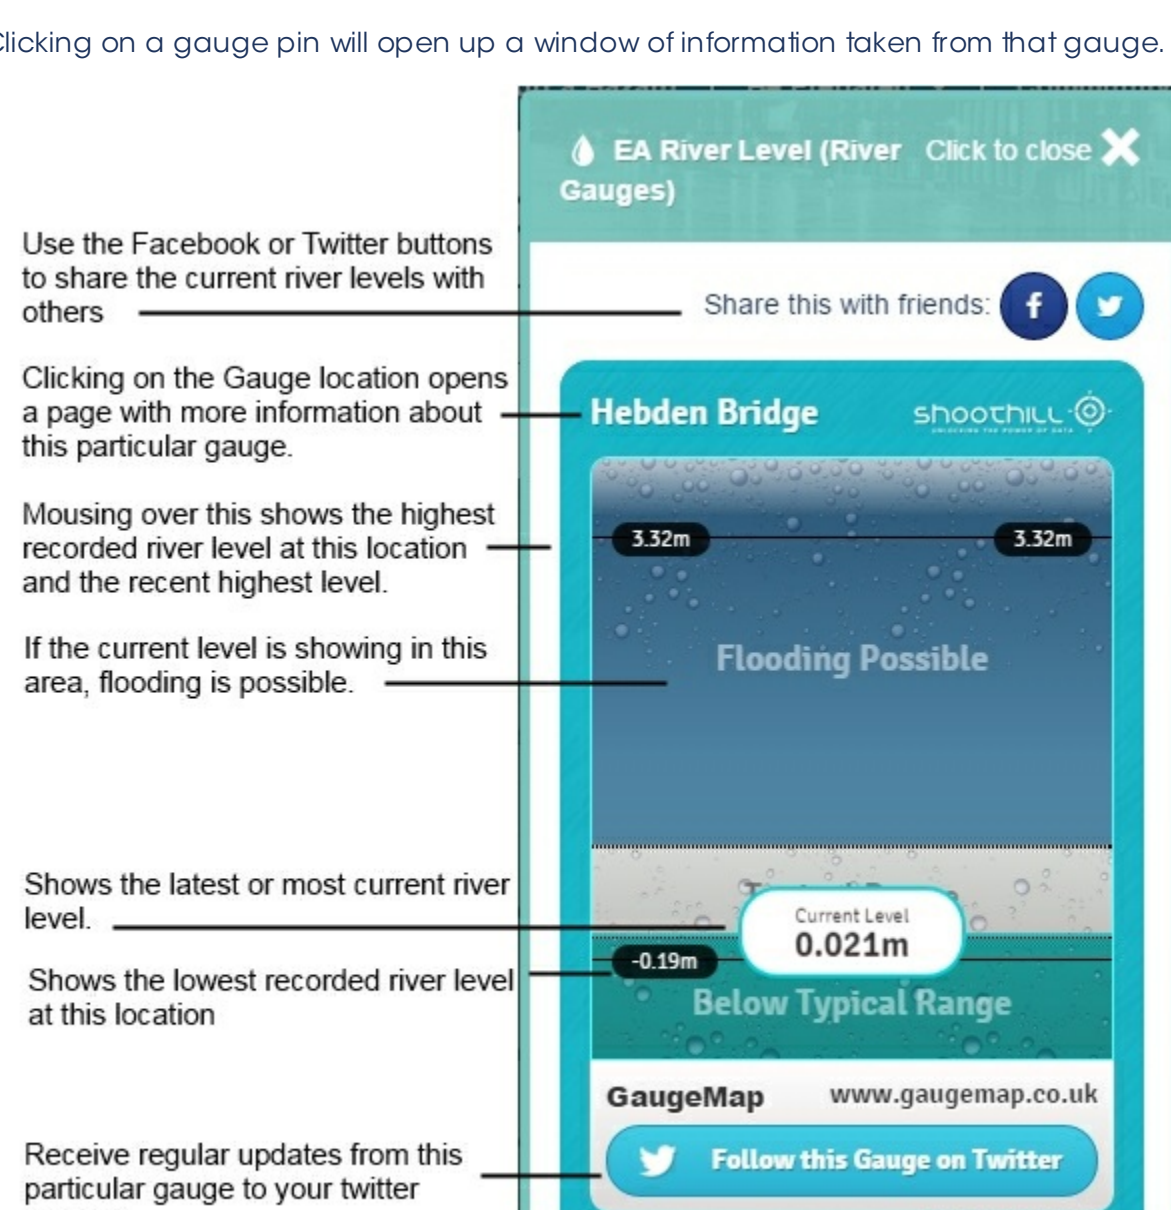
licking on a gauge pin will open up a window of information taken from that gauge.

EA River Level (River Gauges) Click to close

Use the Facebook or Twitter buttons to share the current river levels with others

Share this with friends:

Clicking on the Gauge location opens a page with more information about this particular gauge.

Hebden Bridge

shoothill

Mousing over this shows the highest recorded river level at this location and the recent highest level.

3.32m

3.32m

If the current level is showing in this area, flooding is possible.

Flooding Possible

Shows the latest or most current river level.

Current Level
0.021m

Shows the lowest recorded river level at this location

-0.19m

Below Typical Range

GaugeMap www.gaugemap.co.uk

Receive regular updates from this particular gauge to your twitter

Follow this Gauge on Twitter